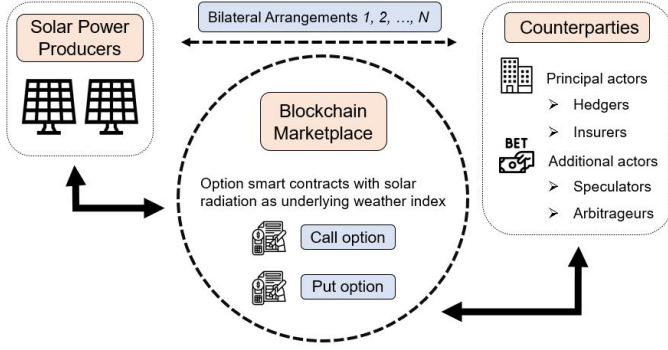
Solar Power Producers

Bilateral Arrangements *1, 2, …, N*

Counterparties

Principal actors

➢ Hedgers

➢ Insurers

BET

Additional actors

➢ Speculators

➢ Arbitrageurs

Blockchain Marketplace

Option smart contracts with solar radiation as underlying weather index

Call option

Put option